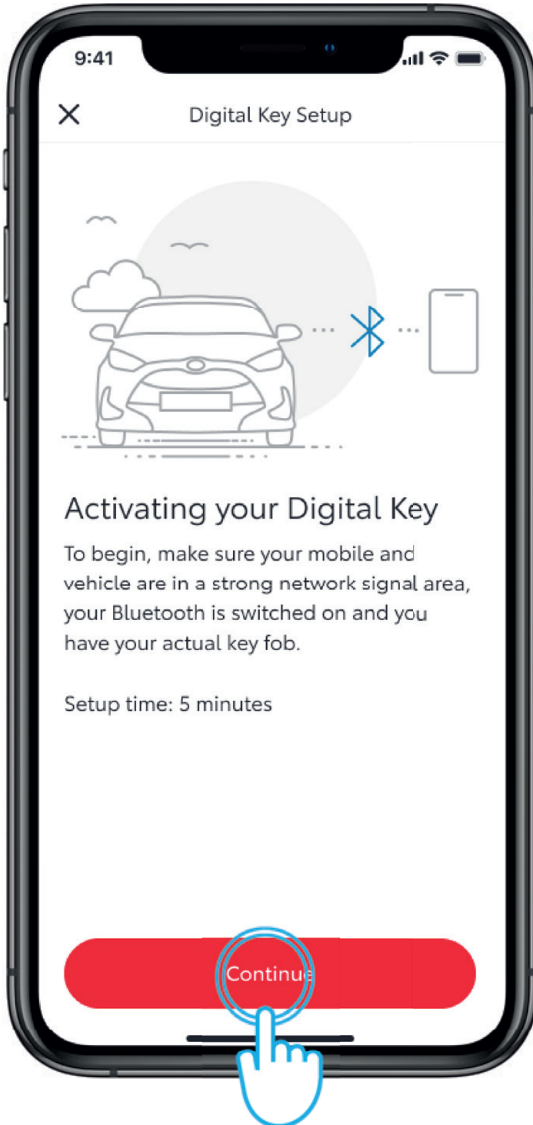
9:41

Digital Key Setup

Activating your Digital Key

To begin, make sure your mobile and vehicle are in a strong network signal area, your Bluetooth is switched on and you have your actual key fob.

Setup time: 5 minutes

Continue